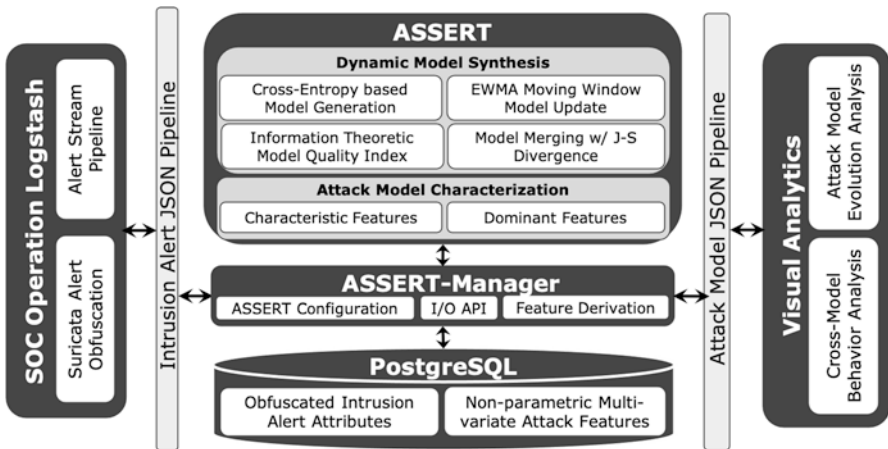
SOC Operation Logstash

Alert Stream Pipeline

Suricata Alert Obfuscation

Intrusion Alert JSON Pipeline

ASSERT

Dynamic Model Synthesis

Cross-Entropy based Model Generation

EWMA Moving Window Model Update

Information Theoretic Model Quality Index

Model Merging w/ J-S Divergence

Attack Model Characterization

Characteristic Features

Dominant Features

ASSERT-Manager

ASSERT Configuration

I/O API

Feature Derivation

PostgreSQL

Obfuscated Intrusion Alert Attributes

Non-parametric Multi-variate Attack Features

Attack Model JSON Pipeline

Visual Analytics

Attack Model Evolution Analysis

Cross-Model Behavior Analysis